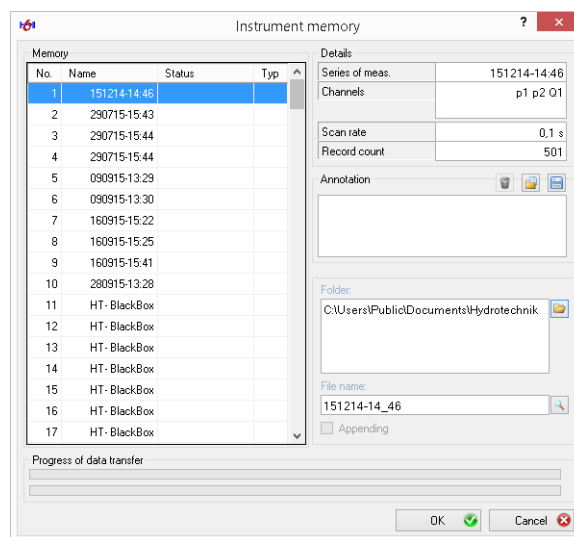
Instrument memory

?

Memory

| No. | Name | Status | Typ |
|---|---|---|---|
| 1 | 151214-14:46 | | |
| 2 | 290715-15:43 | | |
| 3 | 290715-15:44 | | |
| 4 | 290715-15:44 | | |
| 5 | 090915-13:29 | | |
| 6 | 090915-13:30 | | |
| 7 | 160915-15:22 | | |
| 8 | 160915-15:25 | | |
| 9 | 160915-15:41 | | |
| 10 | 280915-13:28 | | |
| 11 | HT - BlackBox | | |
| 12 | HT - BlackBox | | |
| 13 | HT - BlackBox | | |
| 14 | HT - BlackBox | | |
| 15 | HT - BlackBox | | |
| 16 | HT - BlackBox | | |
| 17 | HT - BlackBox | | |

Details

| Series of meas. | 151214-14:46 |
|---|---|
| Channels | p1 p2 Q1 |
| Scan rate | 0,1 s |
| Record count | 501 |

Annotation

Folder:
C:\Users\Public\Documents\Hydrotechnik

File name:
151214-14_46

Appending

Progress of data transfer

OK

Cancel